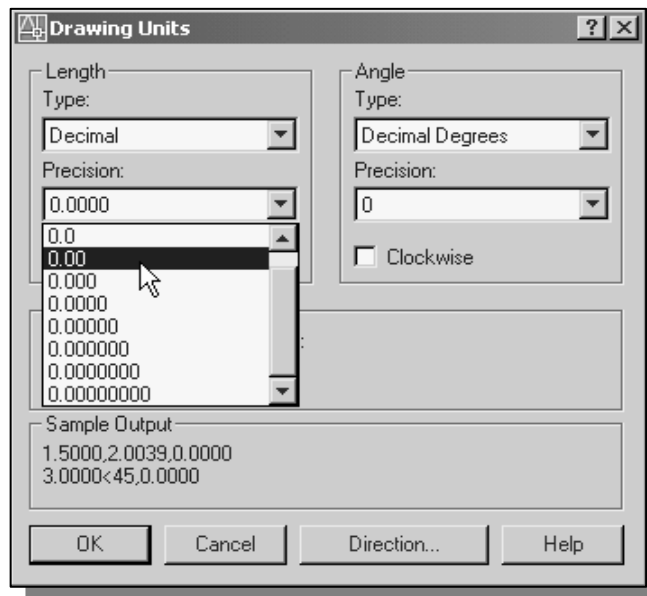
Drawing Units

Length
Type:
Decimal
Precision:
0.0000
0.0
0.00
0.000
0.0000
0.00000
0.000000
0.0000000
0.00000000

Angle
Type:
Decimal Degrees
Precision:
0
Clockwise

:

Sample Output
1.5000,2.0039,0.0000
3.0000<45,0.0000

OK
Cancel
Direction...
Help